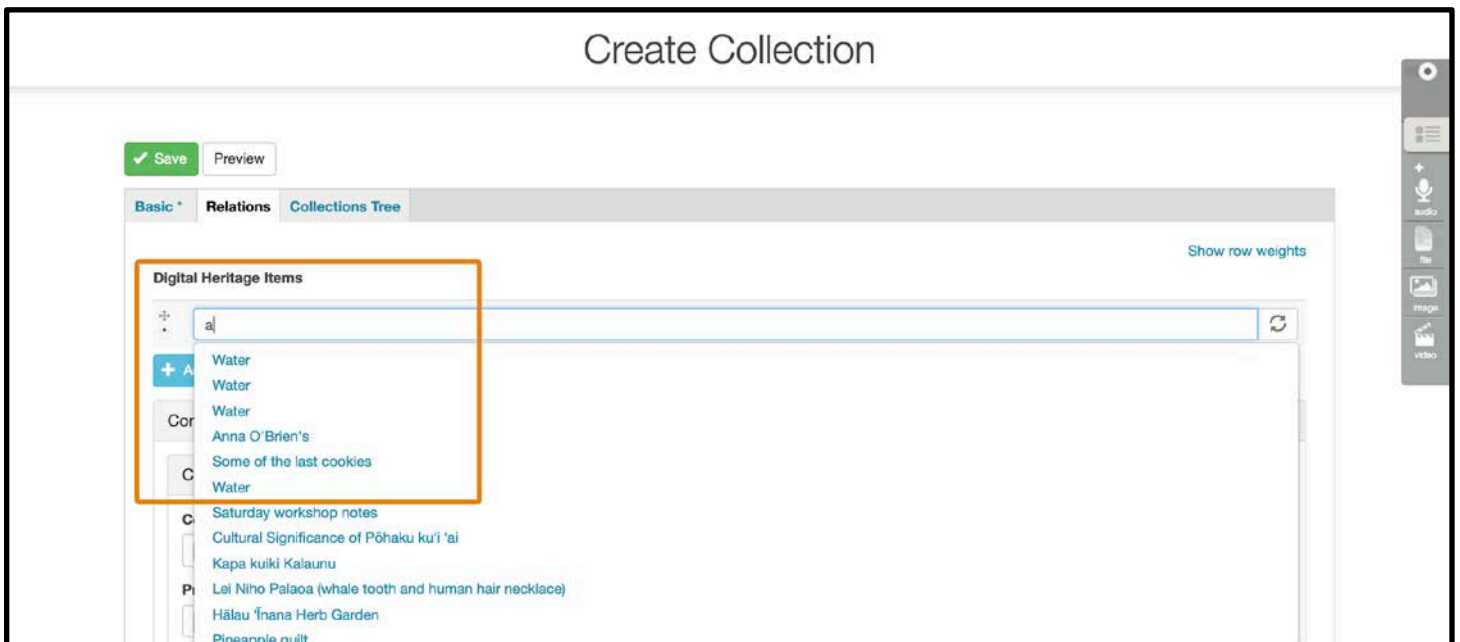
Create Collection

✓ Save Preview

Basic * Relations Collections Tree

Show row weights

Digital Heritage Items

a

Water
Water
Water
Anna O'Brien's
Some of the last cookies
Water
Saturday workshop notes
Cultural Significance of Pōhaku ku'i 'ai
Kapa kuiki Kalaunu
Lei Niho Palaoa (whale tooth and human hair necklace)
Hālau 'Īnana Herb Garden
Pineapple quilt

+ A
Cor
C
C
Pi

audio
file
image
video